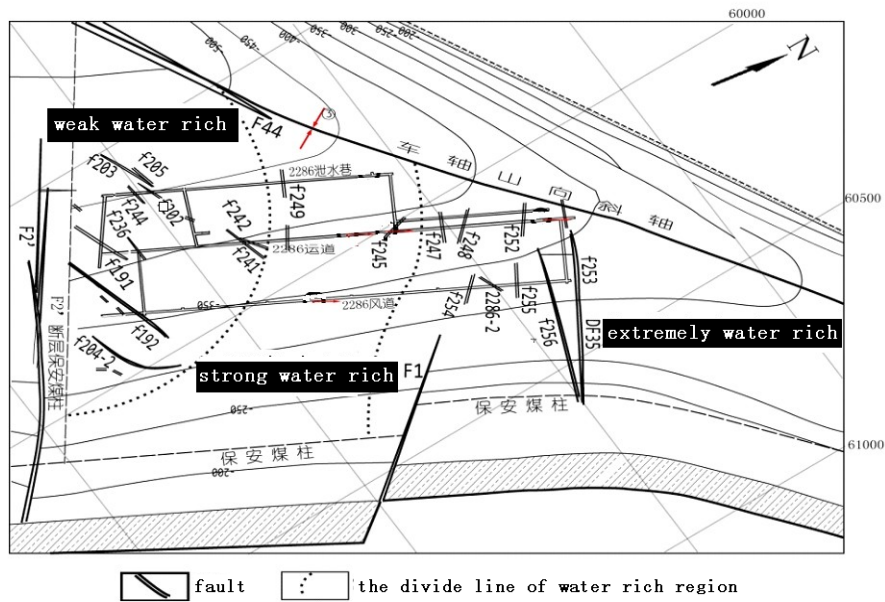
60000
N
-500 -450 -400 -350 -300 -250 -200 -150
weak water rich
F44
③
车 轴 山 向 斜 轴
60500
f203
f205
2286泄水巷
f244
f202
f242
f249
f236
F2'
2286运道
f245
f247
f248
f252
f253
f241
f191
F2' 断层保安煤柱
-350
2286风道
f254
2286-2
f255
f256
f192
DF35
extremely water rich
f204-2
strong water rich
F1
-250
保 安 煤 柱
61000
保 安 煤 柱
-200
fault
the divide line of water rich region